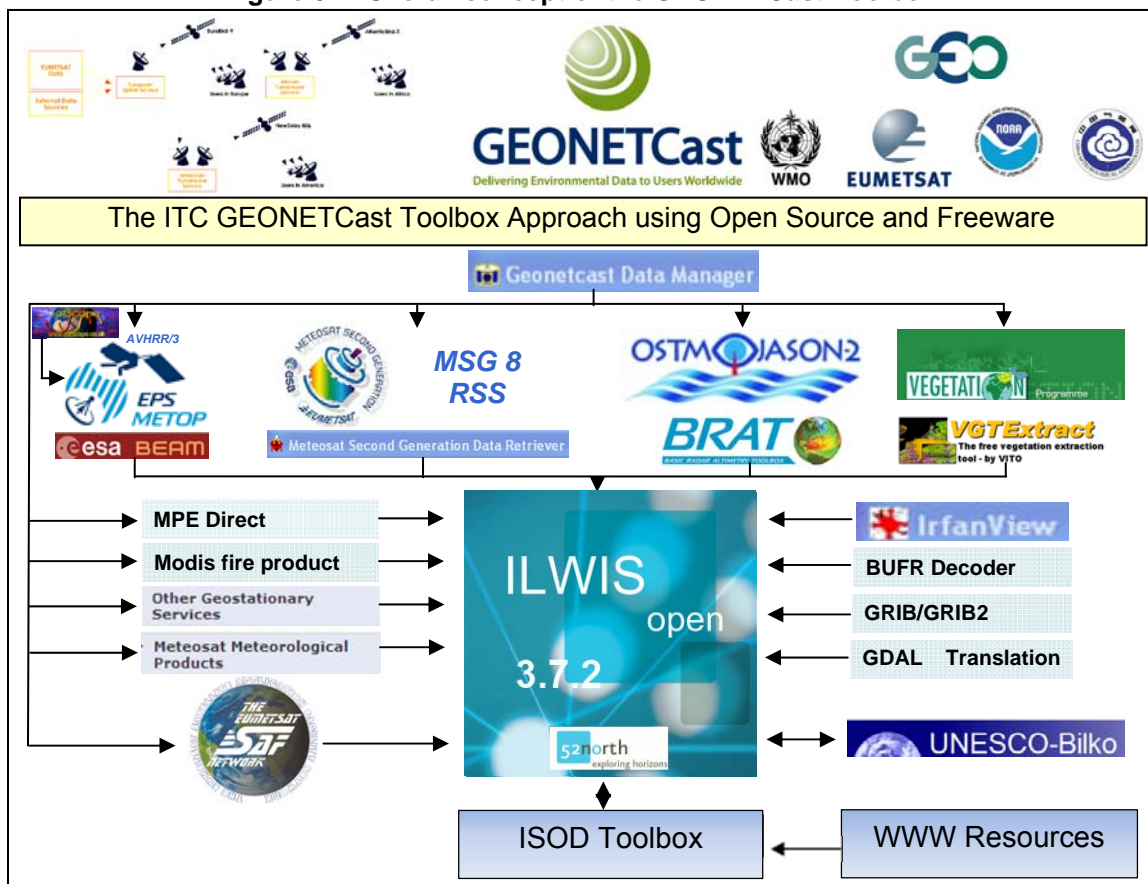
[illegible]

GEONETCast
Delivering Environmental Data to Users Worldwide

WMO

EUMETSAT

GEO

The ITC GEONETCast Toolbox Approach using Open Source and Freeware

Geonetcast Data Manager

AVHRR/3

EPS METOP

esa BEAM

MSG 8 RSS

Meteosat Second Generation Data Retriever

OSTM JASON-2

BRAT

VEGETATION Programme

VGTExtract
The free vegetation extraction tool - by VITO

MPE Direct

Modis fire product

Other Geostationary Services

Meteosat Meteorological Products

THE EUMETSAT SAF NETWORK

ILWIS open 3.7.2

52north exploring horizons

IrfanView

BUFR Decoder

GRIB/GRIB2

GDAL Translation

UNESCO-Bilko

ISOD Toolbox

WWW Resources